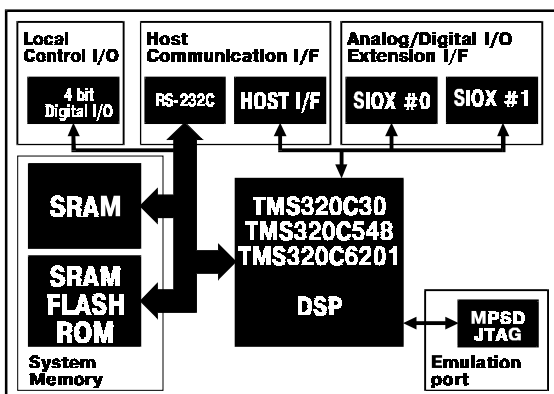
Local Control I/O

4 bit Digital I/O

Host Communication I/F

RS-232C

HOST I/F

Analog/Digital I/O Extension I/F

SIOX #0

SIOX #1

SRAM

SRAM FLASH ROM

System Memory

TMS320C30
TMS320C548
TMS320C6201

DSP

MPSD JTAG

Emulation port